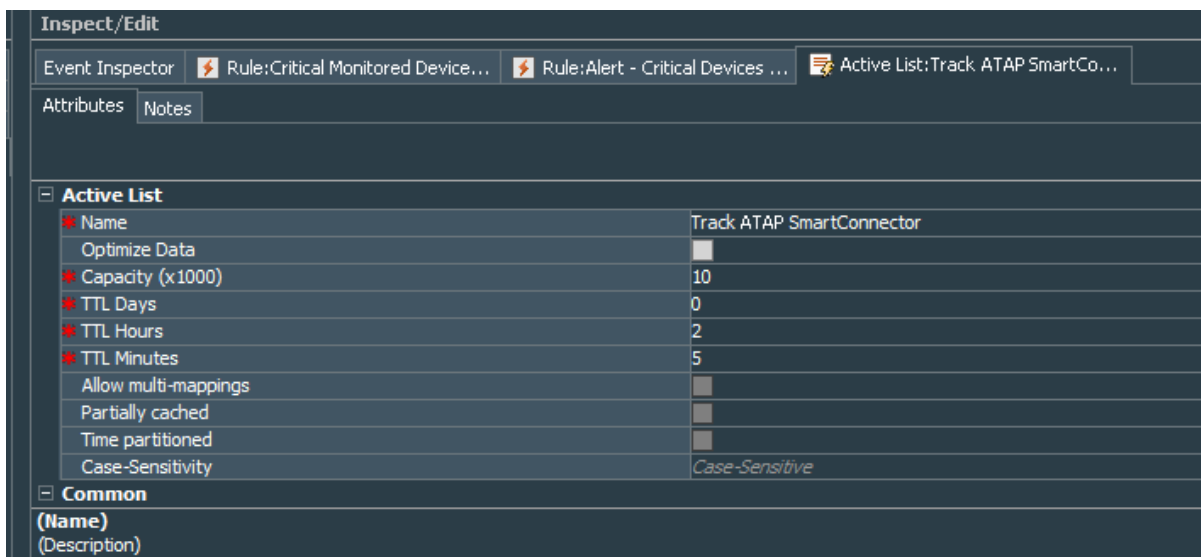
Inspect/Edit

Event Inspector | Rule:Critical Monitored Device... | Rule:Alert - Critical Devices ... | Active List:Track ATAP SmartCo...

Attributes | Notes

Active List

| | |
|---|---|
| * Name | Track ATAP SmartConnector |
| Optimize Data | |
| * Capacity (x1000) | 10 |
| * TTL Days | 0 |
| * TTL Hours | 2 |
| * TTL Minutes | 5 |
| Allow multi-mappings | |
| Partially cached | |
| Time partitioned | |
| Case-Sensitivity | Case-Sensitive |

Common

(Name)
(Description)